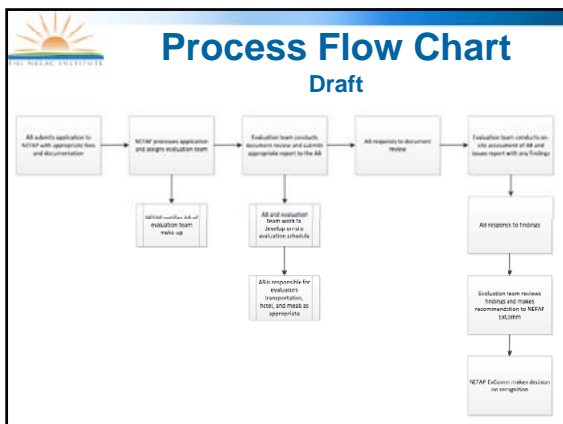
THE NELAC INSTITUTE

Process Flow Chart

Draft

AB submits application to NEFAP with appropriate fees and documentation

NEFAP processes application and assigns evaluation team

Evaluation team conducts document review and submits appropriate report to the AB

AB responds to document review

Evaluation team conducts on-site assessment of AB and issues report with any findings

NEFAP notifies AB of evaluation team make up

AB and evaluation team work to develop on-site evaluation schedule

AB is responsible for evaluators transportation, hotel, and meals as appropriate

AB responds to findings

Evaluation team reviews findings and makes recommendation to NEFAP ExComm

NEFAP ExComm makes decision on recognition